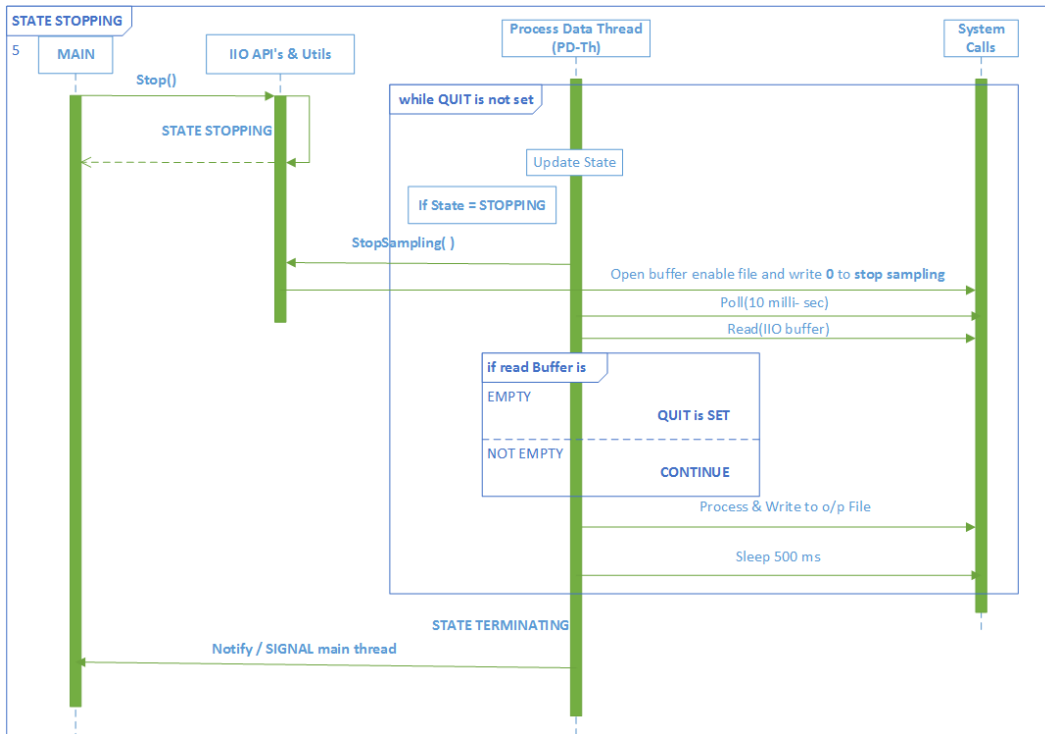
STATE STOPPING

5

MAIN

IIO API's & Utils

Process Data Thread (PD-Th)

System Calls

Stop()

STATE STOPPING

while QUIT is not set

Update State

If State = STOPPING

StopSampling( )

Open buffer enable file and write 0 to stop sampling

Poll(10 milli- sec)

Read(IIO buffer)

if read Buffer is

EMPTY

QUIT is SET

NOT EMPTY

CONTINUE

Process & Write to o/p File

Sleep 500 ms

STATE TERMINATING

Notify / SIGNAL main thread